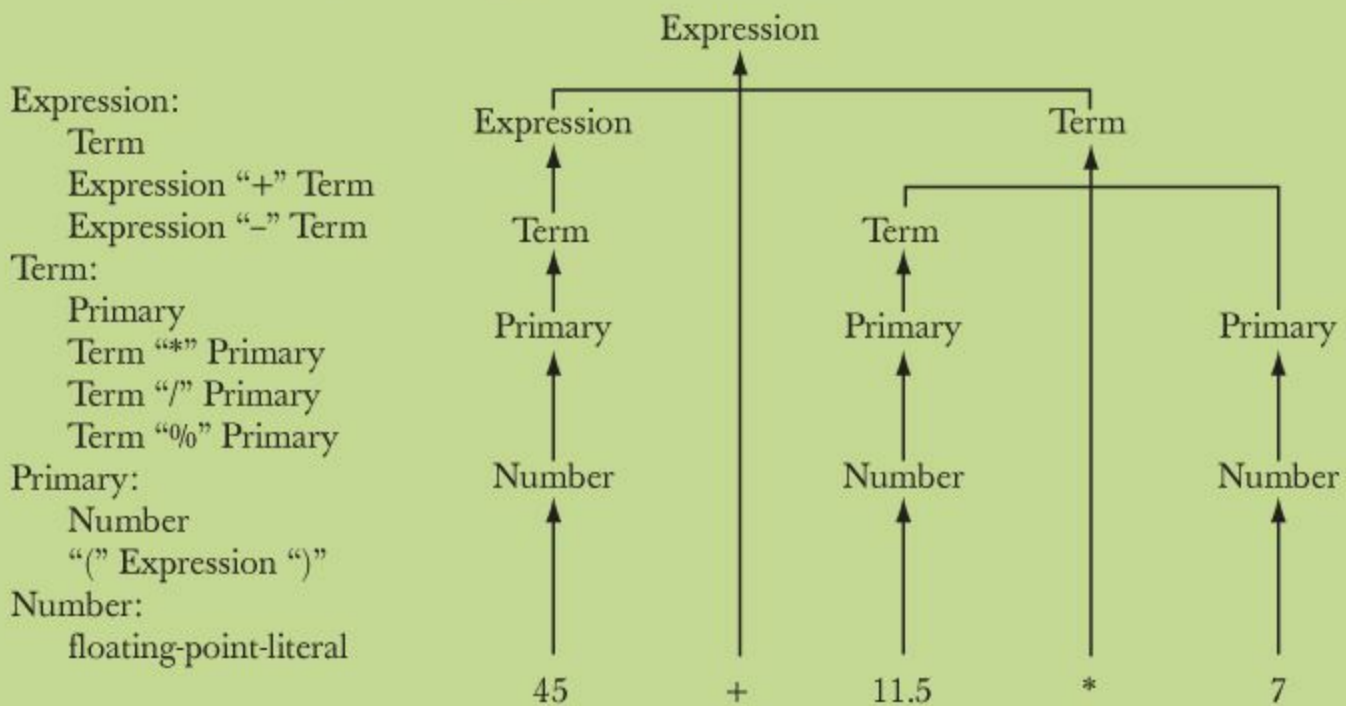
Expression:
Term
Expression “+” Term
Expression “–” Term
Term:
Primary
Term “*” Primary
Term “/” Primary
Term “%” Primary
Primary:
Number
“(” Expression “)”
Number:
floating-point-literal

Expression

Expression

Term

Term

Term

Primary

Primary

Primary

Number

Number

Number

45

+

11.5

*

7